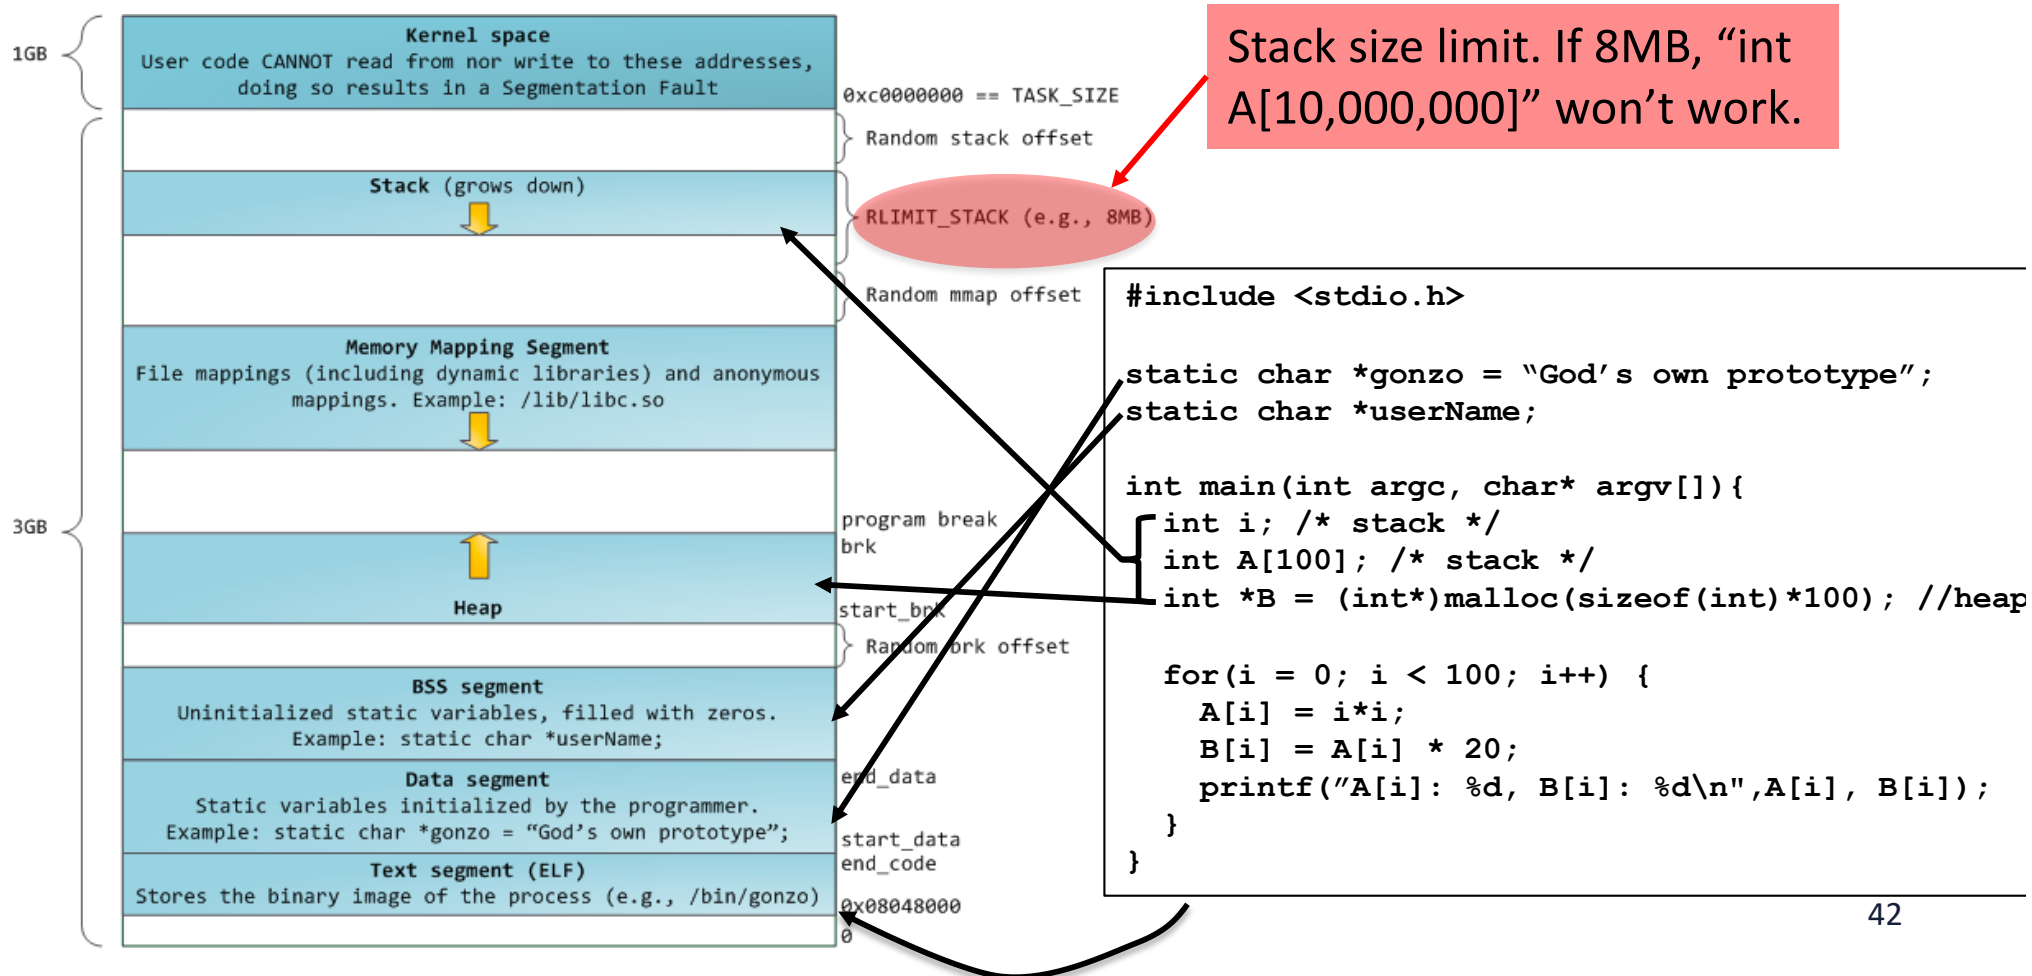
1GB

Kernel space
User code CANNOT read from nor write to these addresses, doing so results in a Segmentation Fault

0xc0000000 == TASK_SIZE

Random stack offset

Stack (grows down)

RLIMIT_STACK (e.g., 8MB)

Random mmap offset

Memory Mapping Segment
File mappings (including dynamic libraries) and anonymous mappings. Example: /lib/libc.so

3GB

program break
brk

Heap

start_brk

Random brk offset

BSS segment
Uninitialized static variables, filled with zeros.
Example: static char *userName;

end_data

Data segment
Static variables initialized by the programmer.
Example: static char *gonzo = "God's own prototype";

start_data
end_code

Text segment (ELF)
Stores the binary image of the process (e.g., /bin/gonzo)

0x08048000
0

Stack size limit. If 8MB, "int A[10,000,000]" won't work.

#include <stdio.h>

static char *gonzo = "God's own prototype";
static char *userName;

int main(int argc, char* argv[]){
  int i; /* stack */
  int A[100]; /* stack */
  int *B = (int*)malloc(sizeof(int)*100); //heap

  for(i = 0; i < 100; i++) {
    A[i] = i*i;
    B[i] = A[i] * 20;
    printf("A[i]: %d, B[i]: %d\n",A[i], B[i]);
  }
}

42